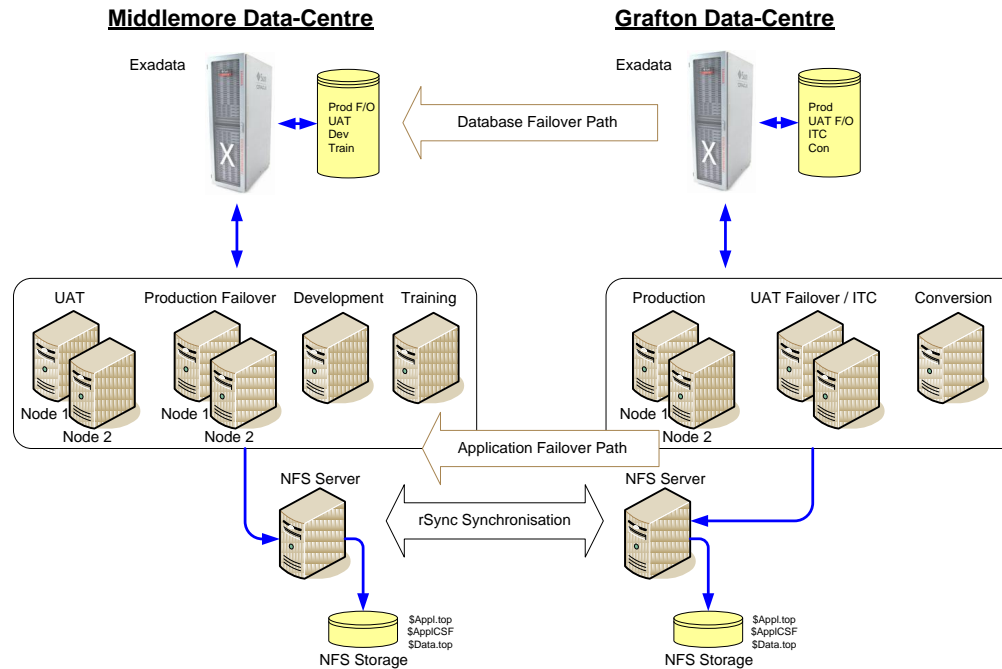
Middlemore Data-Centre

Grafton Data-Centre

Exadata

Prod F/O
UAT
Dev
Train

Database Failover Path

Exadata

Prod
UAT F/O
ITC
Con

UAT

Production Failover

Development

Training

Node 1
Node 2

Node 1
Node 2

Production

UAT Failover / ITC

Conversion

Node 1
Node 2

Application Failover Path

NFS Server

rSync Synchronisation

NFS Server

\$Appl.top
\$ApplCSF
\$Data.top

NFS Storage

\$Appl.top
\$ApplCSF
\$Data.top

NFS Storage